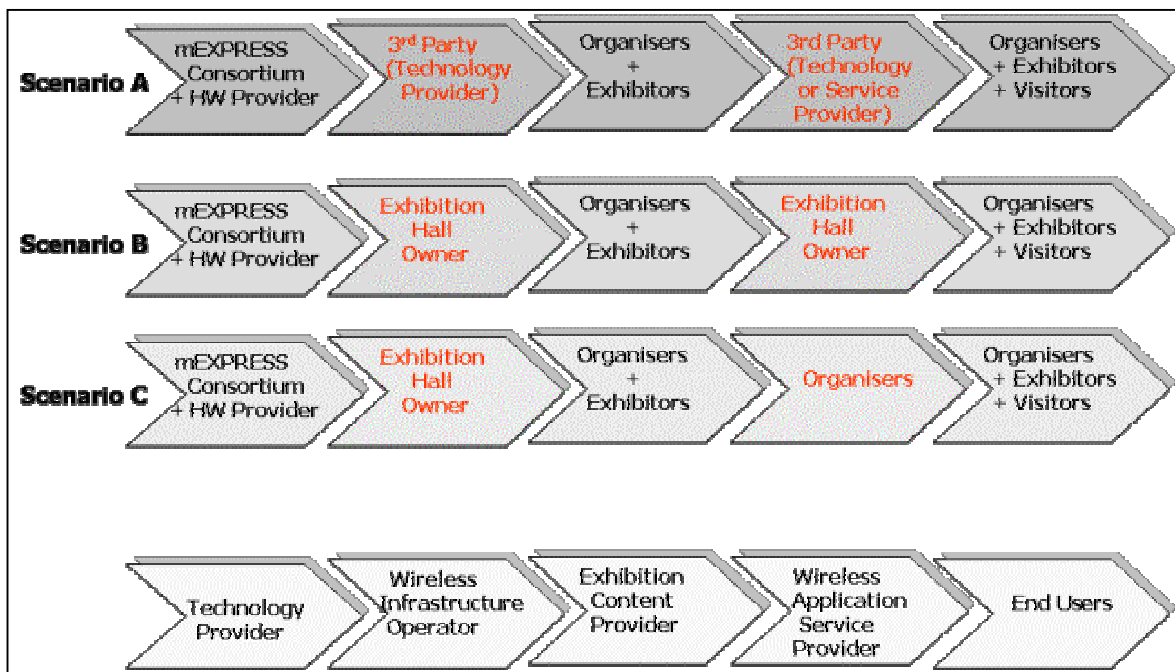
Scenario A
mEXPRESS Consortium + HW Provider
3$^{rd}$ Party (Technology Provider)
Organisers + Exhibitors
3rd Party (Technology or Service Provider)
Organisers + Exhibitors + Visitors

Scenario B
mEXPRESS Consortium + HW Provider
Exhibition Hall Owner
Organisers + Exhibitors
Exhibition Hall Owner
Organisers + Exhibitors + Visitors

Scenario C
mEXPRESS Consortium + HW Provider
Exhibition Hall Owner
Organisers + Exhibitors
Organisers
Organisers + Exhibitors + Visitors

Technology Provider
Wireless Infrastructure Operator
Exhibition Content Provider
Wireless Application Service Provider
End Users